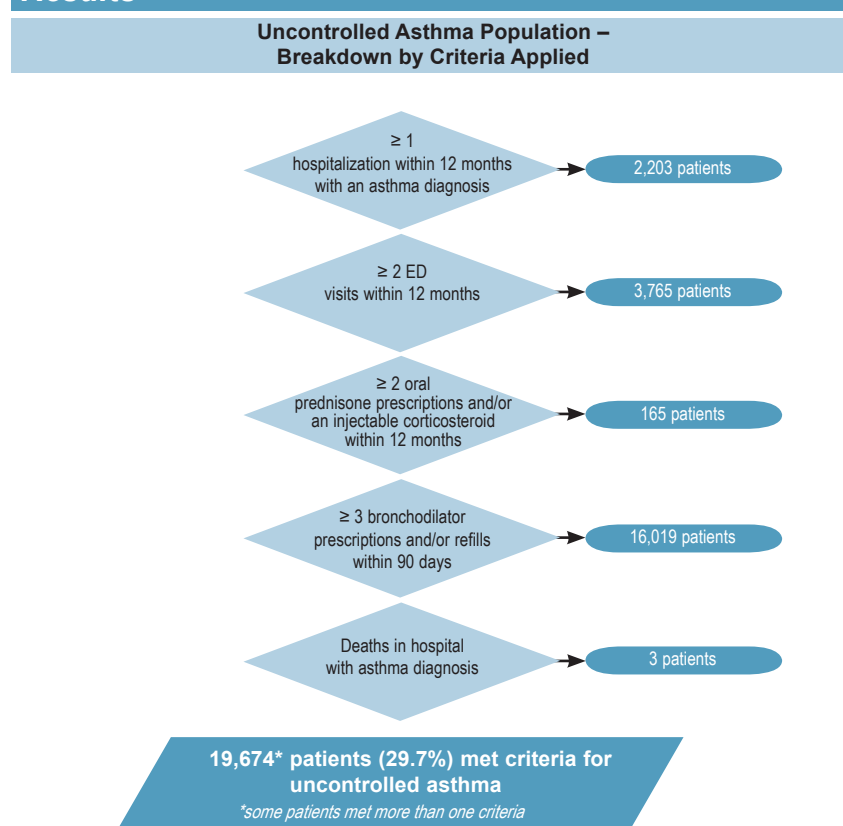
Uncontrolled Asthma Population – Breakdown by Criteria Applied

≥ 1 hospitalization within 12 months with an asthma diagnosis

2,203 patients

≥ 2 ED visits within 12 months

3,765 patients

≥ 2 oral prednisone prescriptions and/or an injectable corticosteroid within 12 months

165 patients

≥ 3 bronchodilator prescriptions and/or refills within 90 days

16,019 patients

Deaths in hospital with asthma diagnosis

3 patients

19,674* patients (29.7%) met criteria for uncontrolled asthma

*some patients met more than one criteria